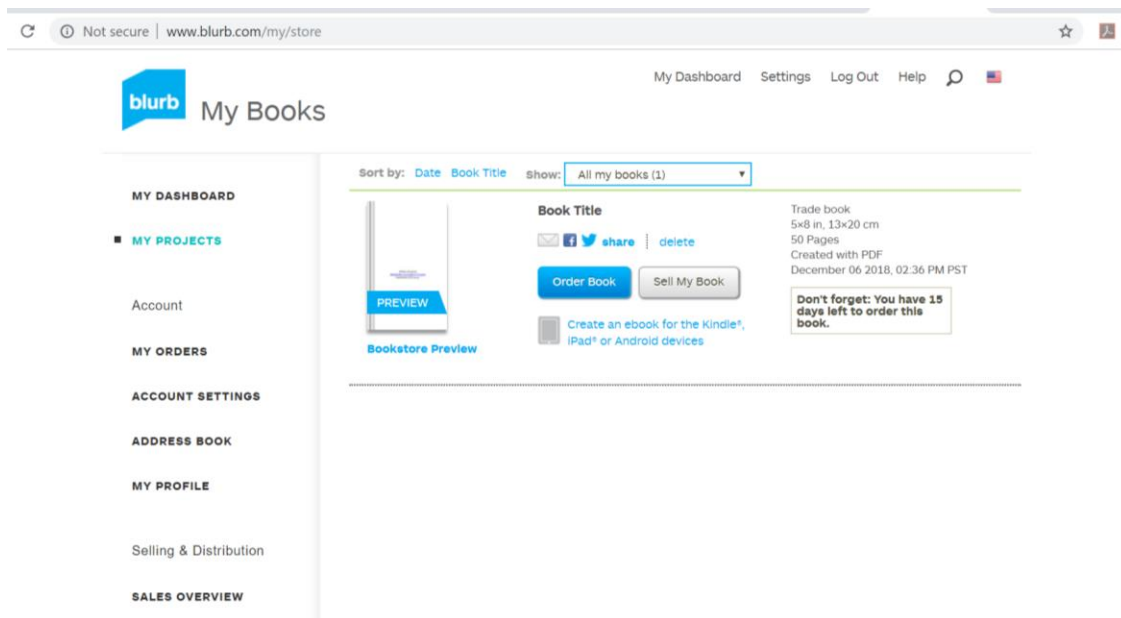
Not secure | www.blurb.com/my/store

blurb My Books

My Dashboard Settings Log Out Help

MY DASHBOARD

MY PROJECTS

Account

MY ORDERS

ACCOUNT SETTINGS

ADDRESS BOOK

MY PROFILE

Selling & Distribution

SALES OVERVIEW

Sort by: Date Book Title Show: All my books (1)

PREVIEW

Bookstore Preview

Book Title

share | delete

Order Book Sell My Book

Create an ebook for the Kindle®, iPad® or Android devices

Trade book
5×8 in, 13×20 cm
50 Pages
Created with PDF
December 06 2018, 02:36 PM PST

Don't forget: You have 15 days left to order this book.